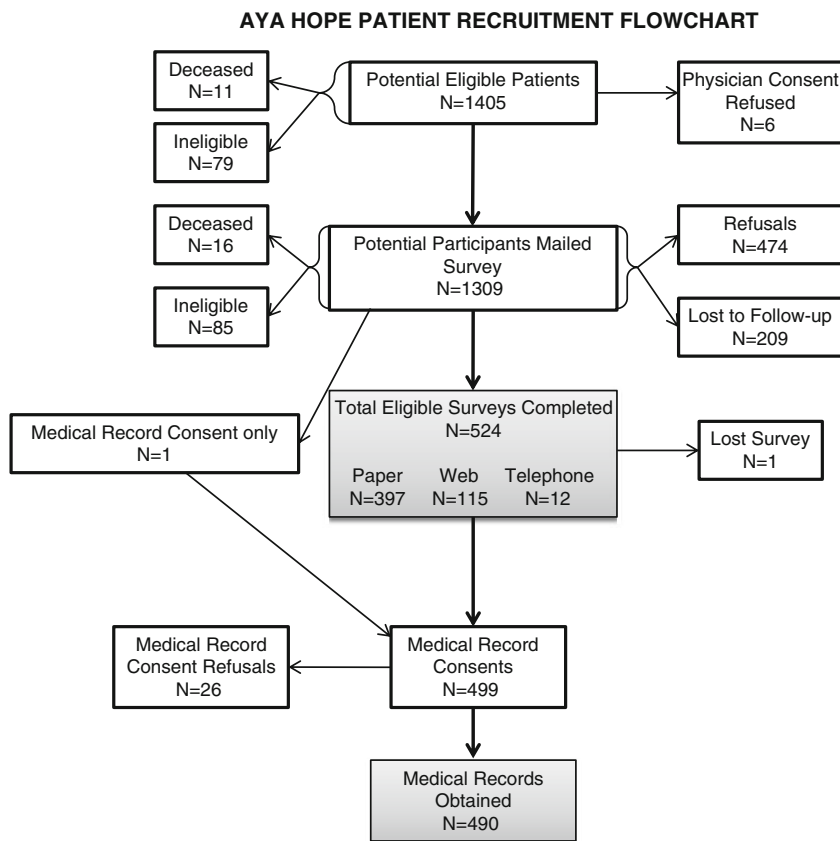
AYA HOPE PATIENT RECRUITMENT FLOWCHART

Deceased
N=11

Ineligible
N=79

Potential Eligible Patients
N=1405

Physician Consent Refused
N=6

Deceased
N=16

Ineligible
N=85

Potential Participants Mailed Survey
N=1309

Refusals
N=474

Lost to Follow-up
N=209

Medical Record Consent only
N=1

Total Eligible Surveys Completed
N=524

Paper
N=397

Web
N=115

Telephone
N=12

Lost Survey
N=1

Medical Record Consent Refusals
N=26

Medical Record Consents
N=499

Medical Records Obtained
N=490